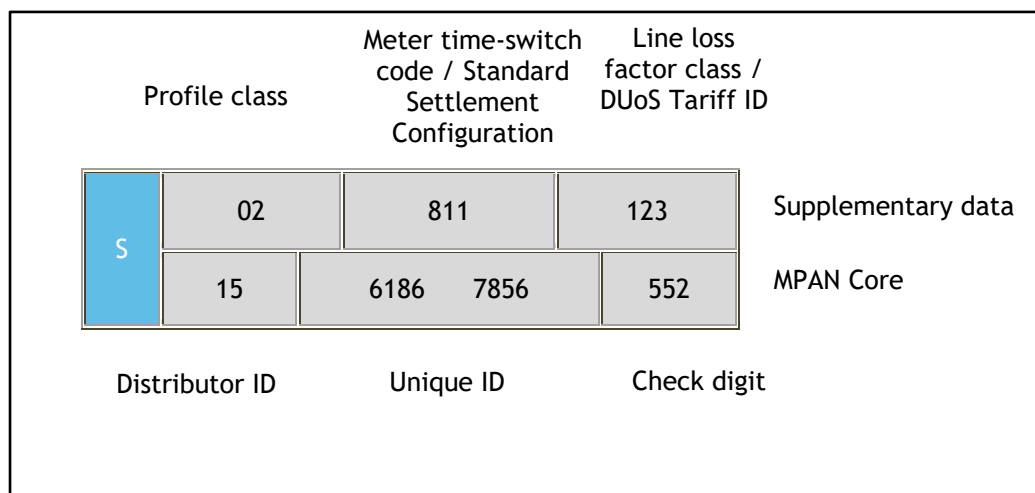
Profile class

Meter time-switch code / Standard Settlement Configuration

Line loss factor class / DUoS Tariff ID

S

02

811

123

Supplementary data

15

6186 7856

552

MPAN Core

Distributor ID

Unique ID

Check digit